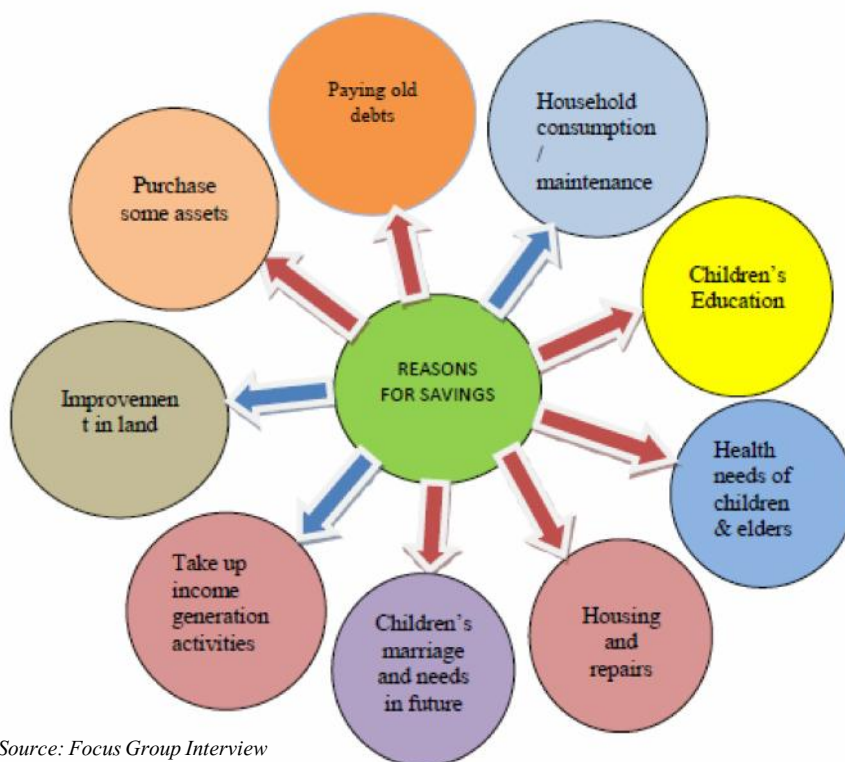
REASONS FOR SAVINGS

Paying old debts

Household consumption / maintenance

Children's Education

Health needs of children & elders

Housing and repairs

Children's marriage and needs in future

Take up income generation activities

Improvemen t in land

Purchase some assets

Source: Focus Group Interview